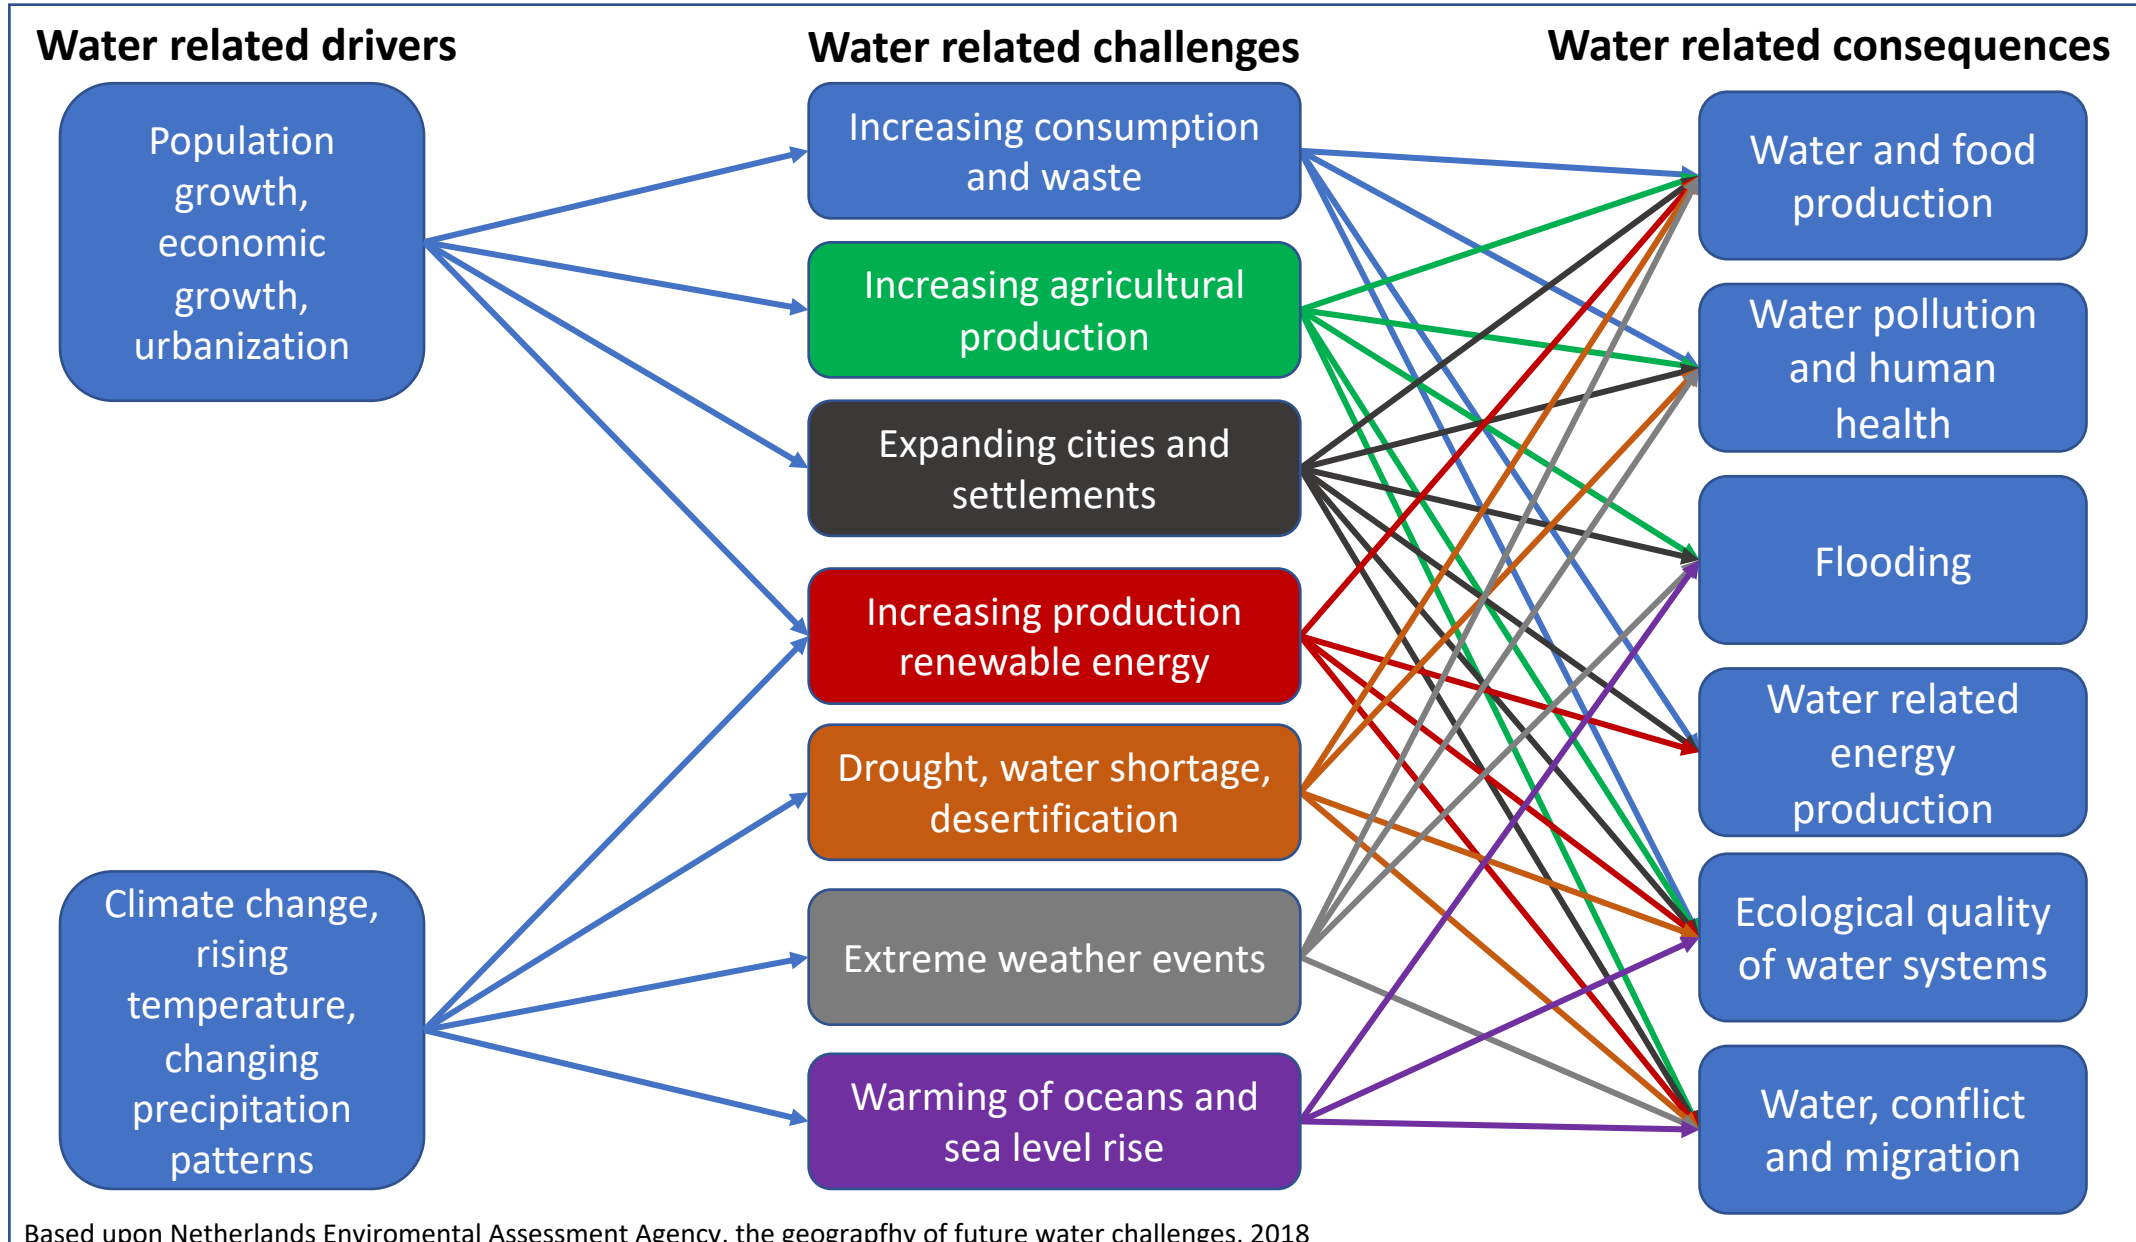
Water related drivers

Water related challenges

Water related consequences

Population growth, economic growth, urbanization

Climate change, rising temperature, changing precipitation patterns

Increasing consumption and waste

Increasing agricultural production

Expanding cities and settlements

Increasing production renewable energy

Drought, water shortage, desertification

Extreme weather events

Warming of oceans and sea level rise

Water and food production

Water pollution and human health

Flooding

Water related energy production

Ecological quality of water systems

Water, conflict and migration

Based upon Netherlands Enviromental Assessment Agency, the geograpfhy of future water challenges, 2018